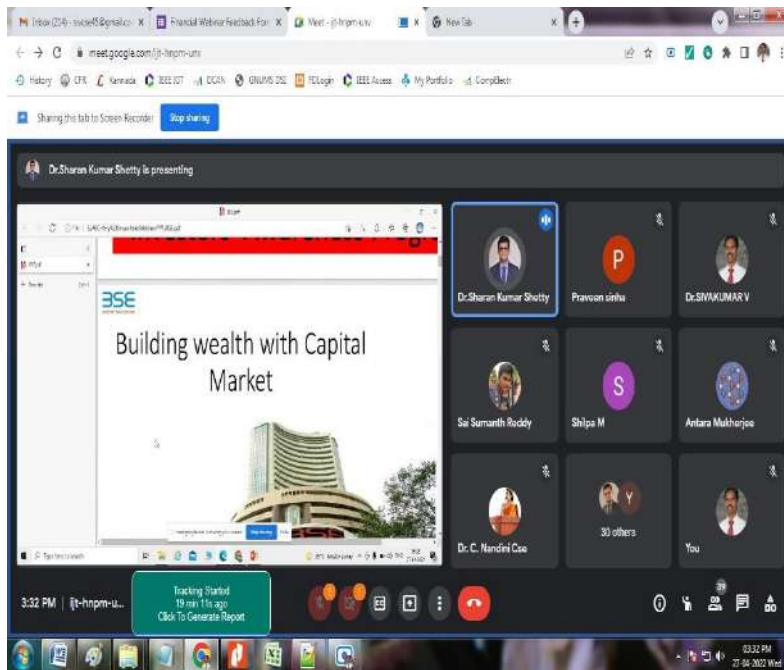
M Inbox (234) - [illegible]@gmail.co × Financial Webinar Feedback Form × Meet - ijt-hnpm-unv × × New Tab ×

meet.google.com/ijt-hnpm-unv

History CFK Kannada IEEE IGT DCAN GNUMS DSE FDLogin IEEE Access My Portfolio CompElectr

Sharing this tab to Screen Recorder Stop sharing

Dr.Sharan Kumar Shetty is presenting

BSE

Building wealth with Capital Market

Dr.Sharan Kumar Shetty

P
Praveen sinha

Dr.SIVAKUMAR V

Sai Sumanth Reddy

S
Shilpa M

Antara Mukherjee

Dr. C. Nandini Cse

30 others

You

3:32 PM | ijt-hnpm-u...

Tracking Started
19 min 11s ago
Click To Generate Report

03:32 PM
27-04-2022